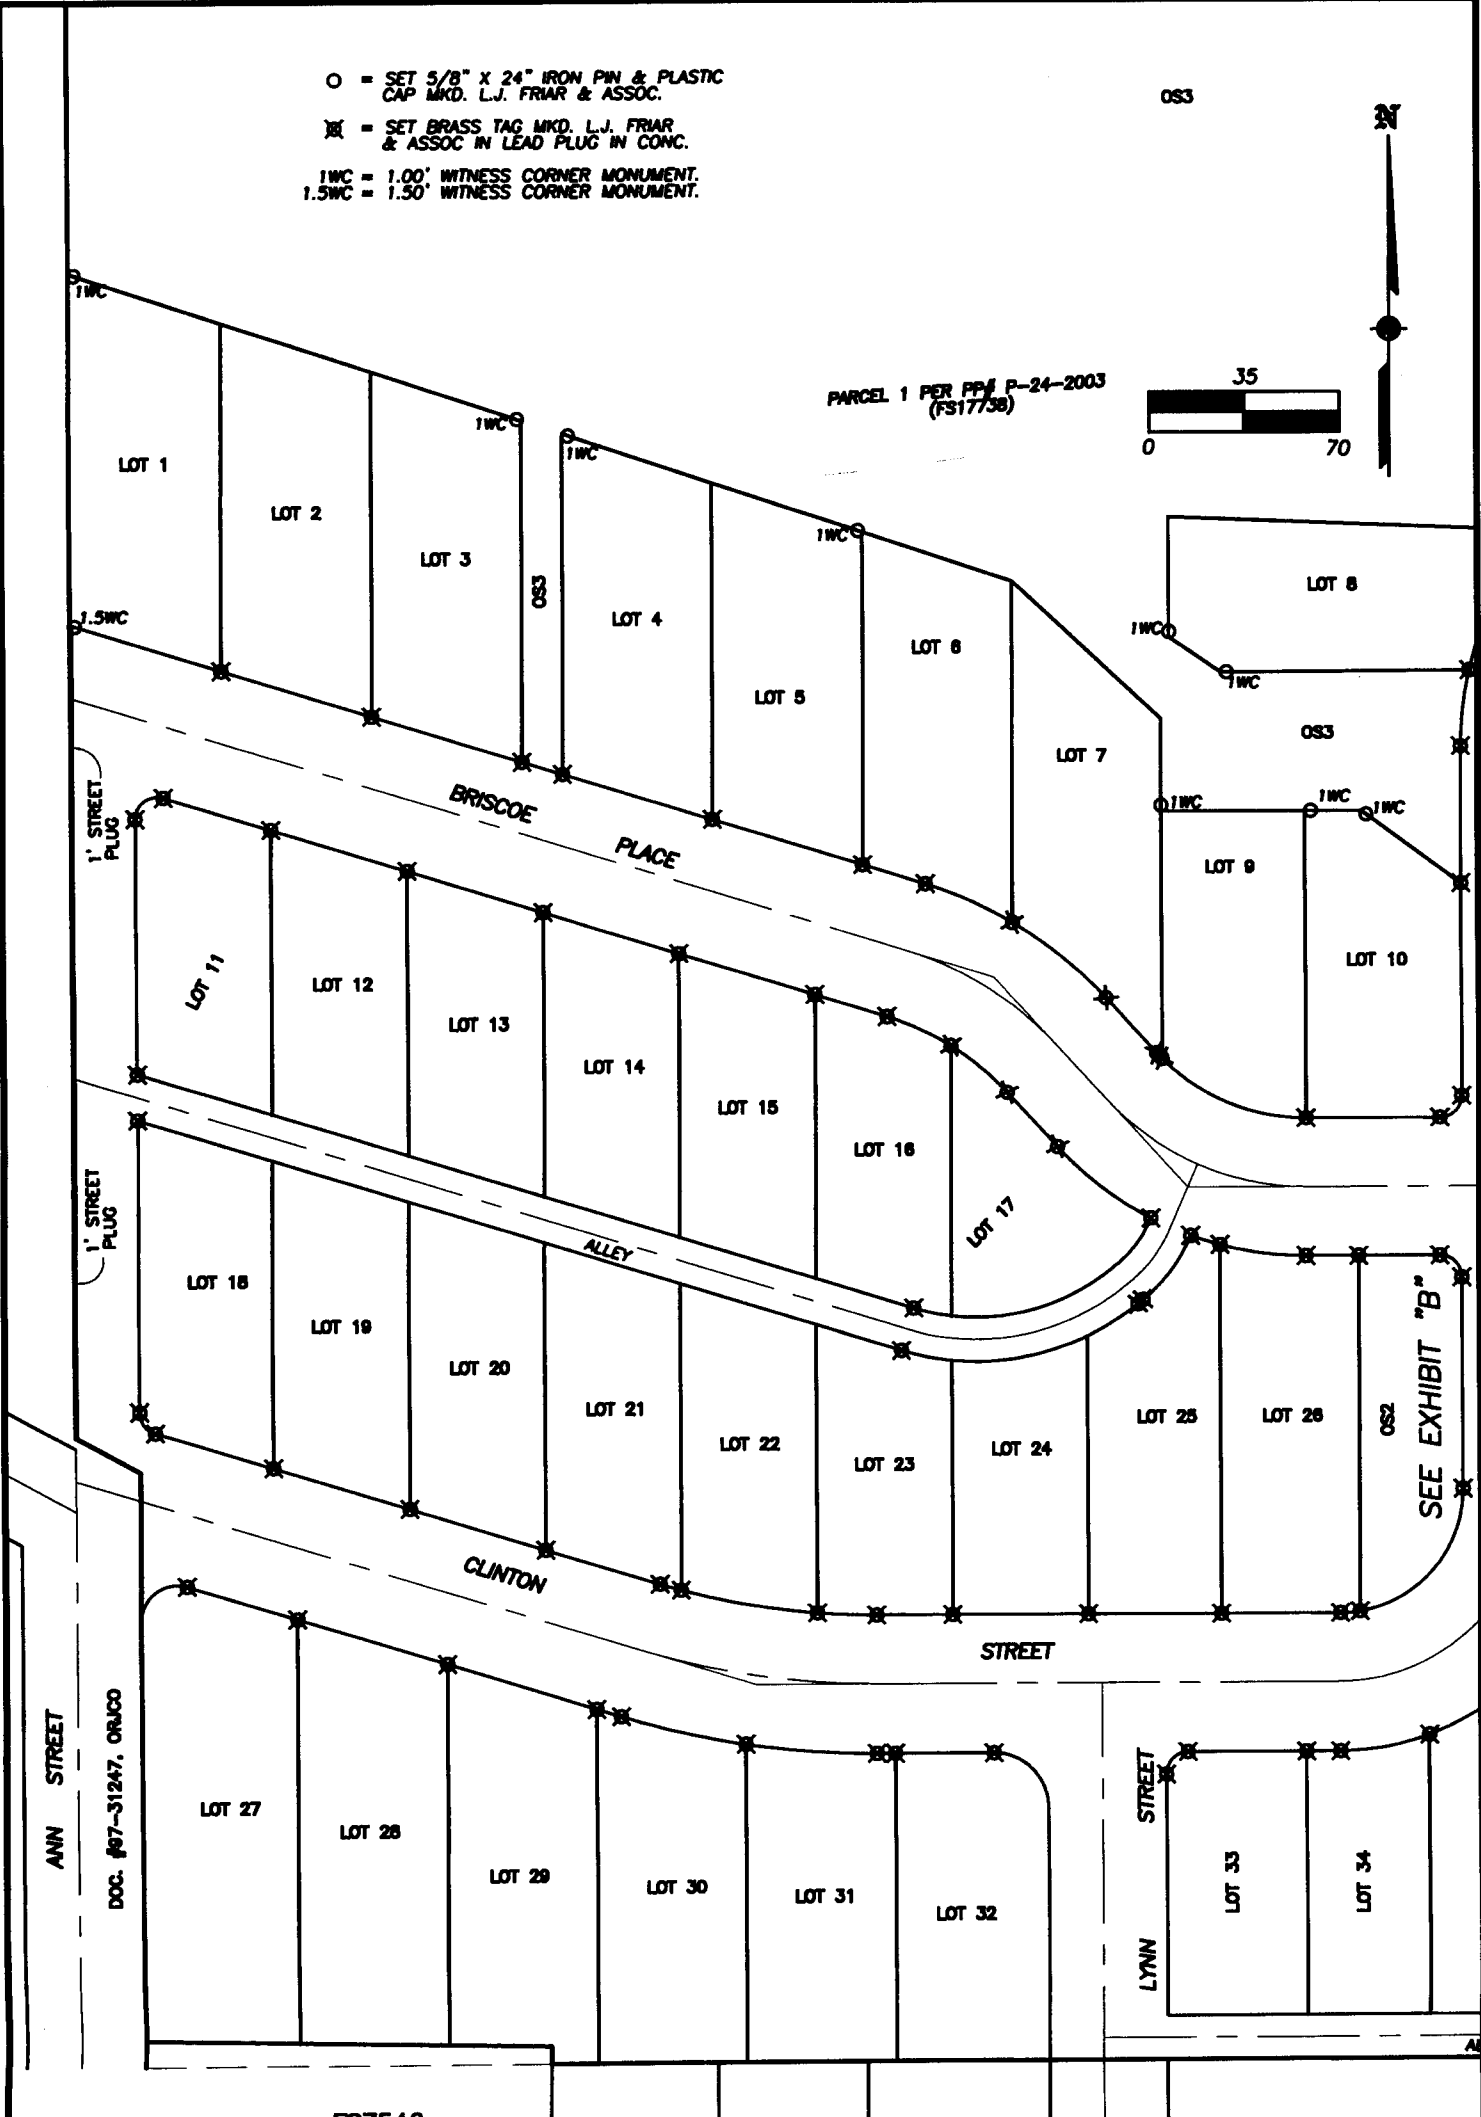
○ = SET 5/8" X 24" IRON PIN & PLASTIC CAP MKD. L.J. FRIAR & ASSOC.

⊠ = SET BRASS TAG MKD. L.J. FRIAR & ASSOC IN LEAD PLUG IN CONC.

1WC = 1.00' WITNESS CORNER MONUMENT.
1.5WC = 1.50' WITNESS CORNER MONUMENT.

OS3

N

PARCEL 1 PER PP# P-24-2003 (FS17738)

35
0 70

1WC
1WC
1WC
1WC
1.5WC
1WC
1WC
1WC
1WC
1WC

LOT 1
LOT 2
LOT 3
OS3
LOT 4
LOT 5
LOT 6
LOT 7
LOT 8
OS3
LOT 9
LOT 10

1' STREET PLUG

BRISCOE PLACE

LOT 11
LOT 12
LOT 13
LOT 14
LOT 15
LOT 16
LOT 17

1' STREET PLUG

ALLEY

LOT 18
LOT 19
LOT 20
LOT 21
LOT 22
LOT 23
LOT 24
LOT 25
LOT 26
OS2

SEE EXHIBIT "B"

CLINTON STREET

ANN STREET

DOC. #97-31247, ORJCO

LOT 27
LOT 28
LOT 29
LOT 30
LOT 31
LOT 32

LYNN STREET

LOT 33
LOT 34

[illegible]